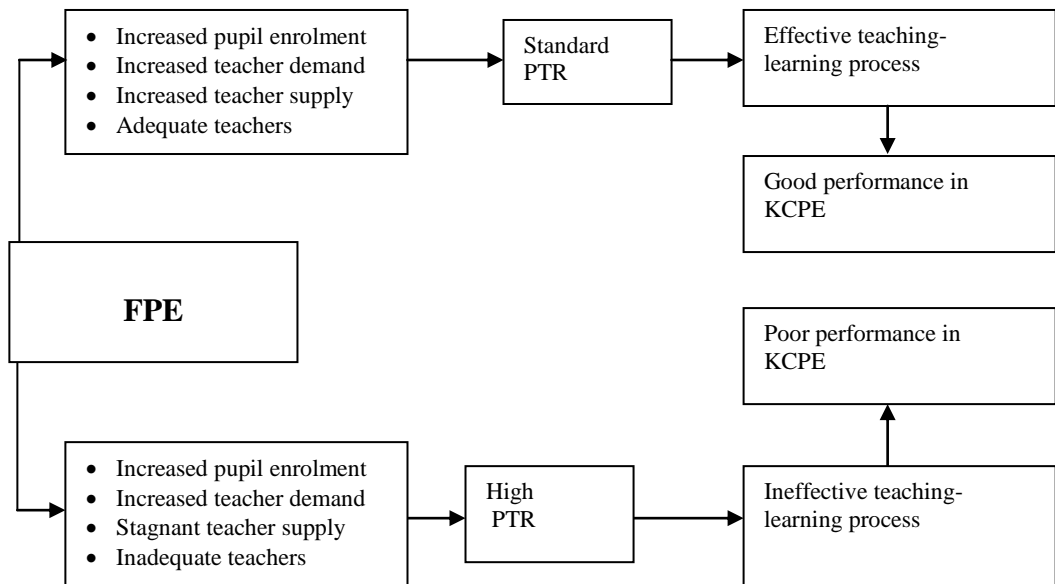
- Increased pupil enrolment
- Increased teacher demand
- Increased teacher supply
- Adequate teachers

Standard PTR

Effective teaching-learning process

Good performance in KCPE

**FPE**

Poor performance in KCPE

- Increased pupil enrolment
- Increased teacher demand
- Stagnant teacher supply
- Inadequate teachers

High PTR

Ineffective teaching-learning process